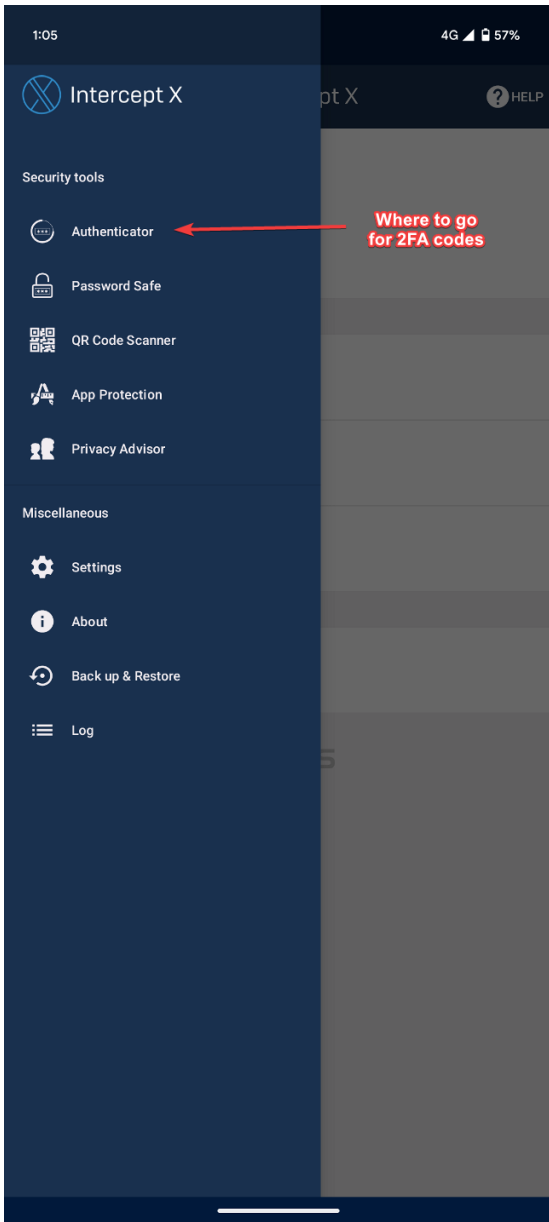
1:05

4G 57%

Intercept X

pt X

HELP

Security tools

Authenticator

Where to go for 2FA codes

Password Safe

QR Code Scanner

App Protection

Privacy Advisor

Miscellaneous

Settings

About

Back up & Restore

Log